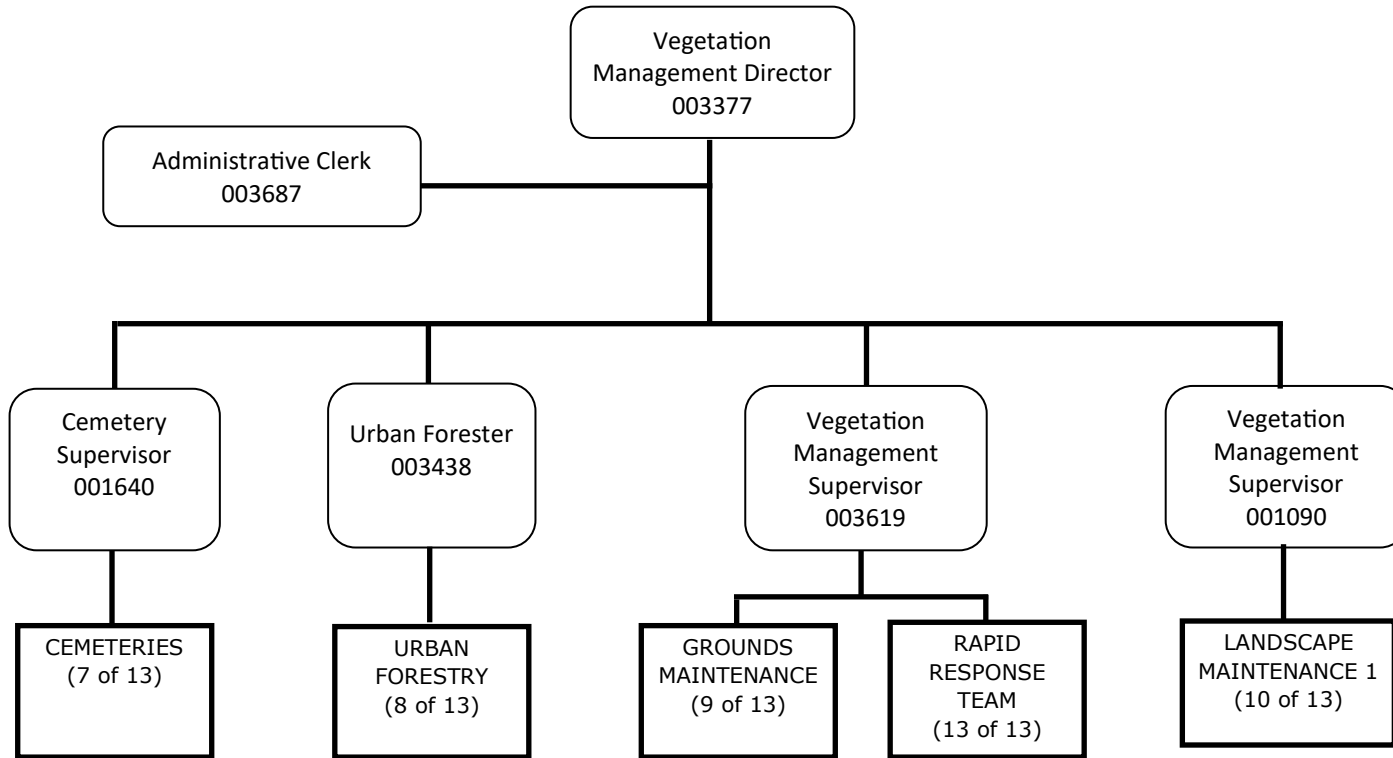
Vegetation Management Director 003377

Administrative Clerk 003687

Cemetery Supervisor 001640

Urban Forester 003438

Vegetation Management Supervisor 003619

Vegetation Management Supervisor 001090

CEMETERIES (7 of 13)

URBAN FORESTRY (8 of 13)

GROUNDS MAINTENANCE (9 of 13)

RAPID RESPONSE TEAM (13 of 13)

LANDSCAPE MAINTENANCE 1 (10 of 13)